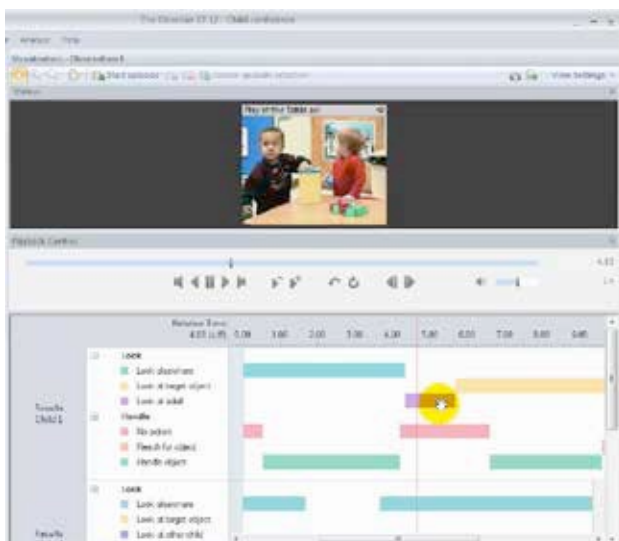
The Observer XT 12 - Child confidence

Analyze Help

Visualization - Observation1

Start selection

View Settings

Videos

Playback Control

Relative Time

Look

Look elsewhere

Look at target object

Look at adult

Handle

No action

Reach for object

Handle object

Look

Look elsewhere

Look at target object

Look at other child

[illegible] Child 1